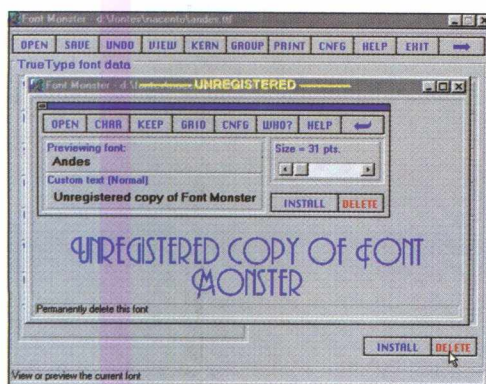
Font Monster - d:\fontes\nacento\andes.ttf

OPEN SAVE UNDO VIEW KERN GROUP PRINT CNFG HELP EXIT

TrueType font data

Font Monster - d:\f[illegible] UNREGISTERED

OPEN CHAR KEEP GRID CNFG WHO? HELP

Previewing font:
Andes

Size = 31 pts.

Custom text (Normal)
Unregistered copy of Font Monster

INSTALL DELETE

UNREGISTERED COPY OF FONT MONSTER

Permanently delete this font

INSTALL DELETE

View or preview the current font